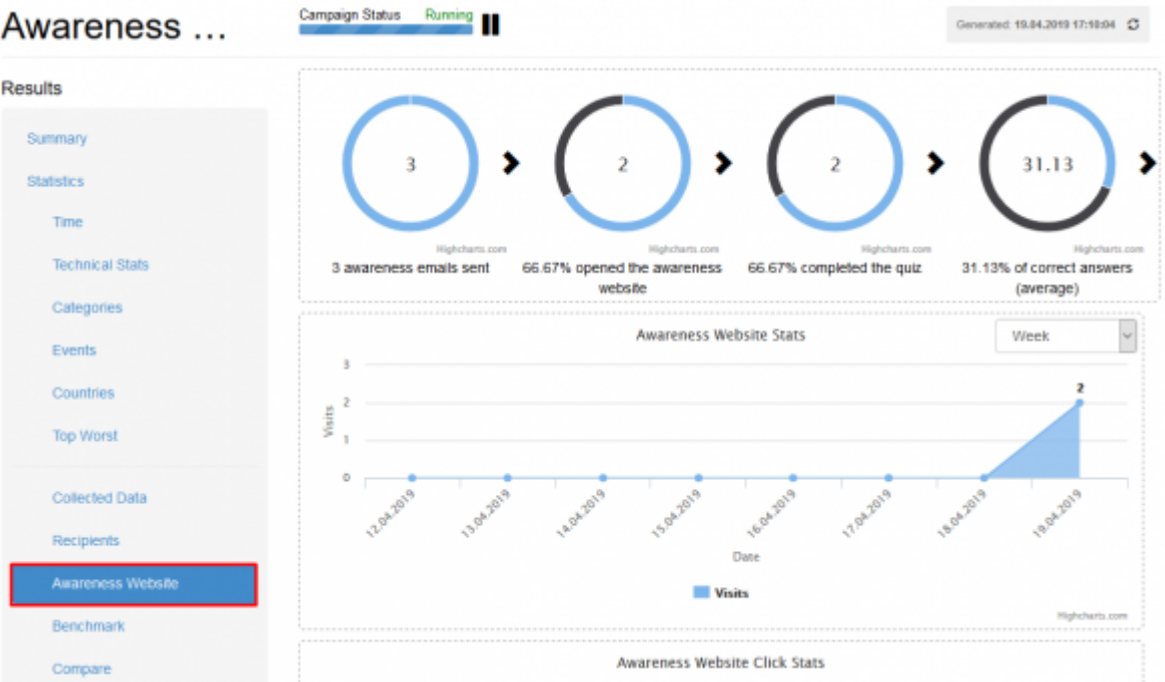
Awareness ...

Campaign Status Running

Generated: 19.04.2019 17:10:04

Results

Summary

Statistics

Time

Technical Stats

Categories

Events

Countries

Top Worst

Collected Data

Recipients

Awareness Website

Benchmark

Compare

3

Highcharts.com

3 awareness emails sent

2

Highcharts.com

66.67% opened the awareness website

2

Highcharts.com

66.67% completed the quiz

31.13

Highcharts.com

31.13% of correct answers (average)

Awareness Website Stats

Week

Visits

3

2

1

0

2

12.04.2019

13.04.2019

14.04.2019

15.04.2019

16.04.2019

17.04.2019

18.04.2019

19.04.2019

Date

Visits

Highcharts.com

Awareness Website Click Stats